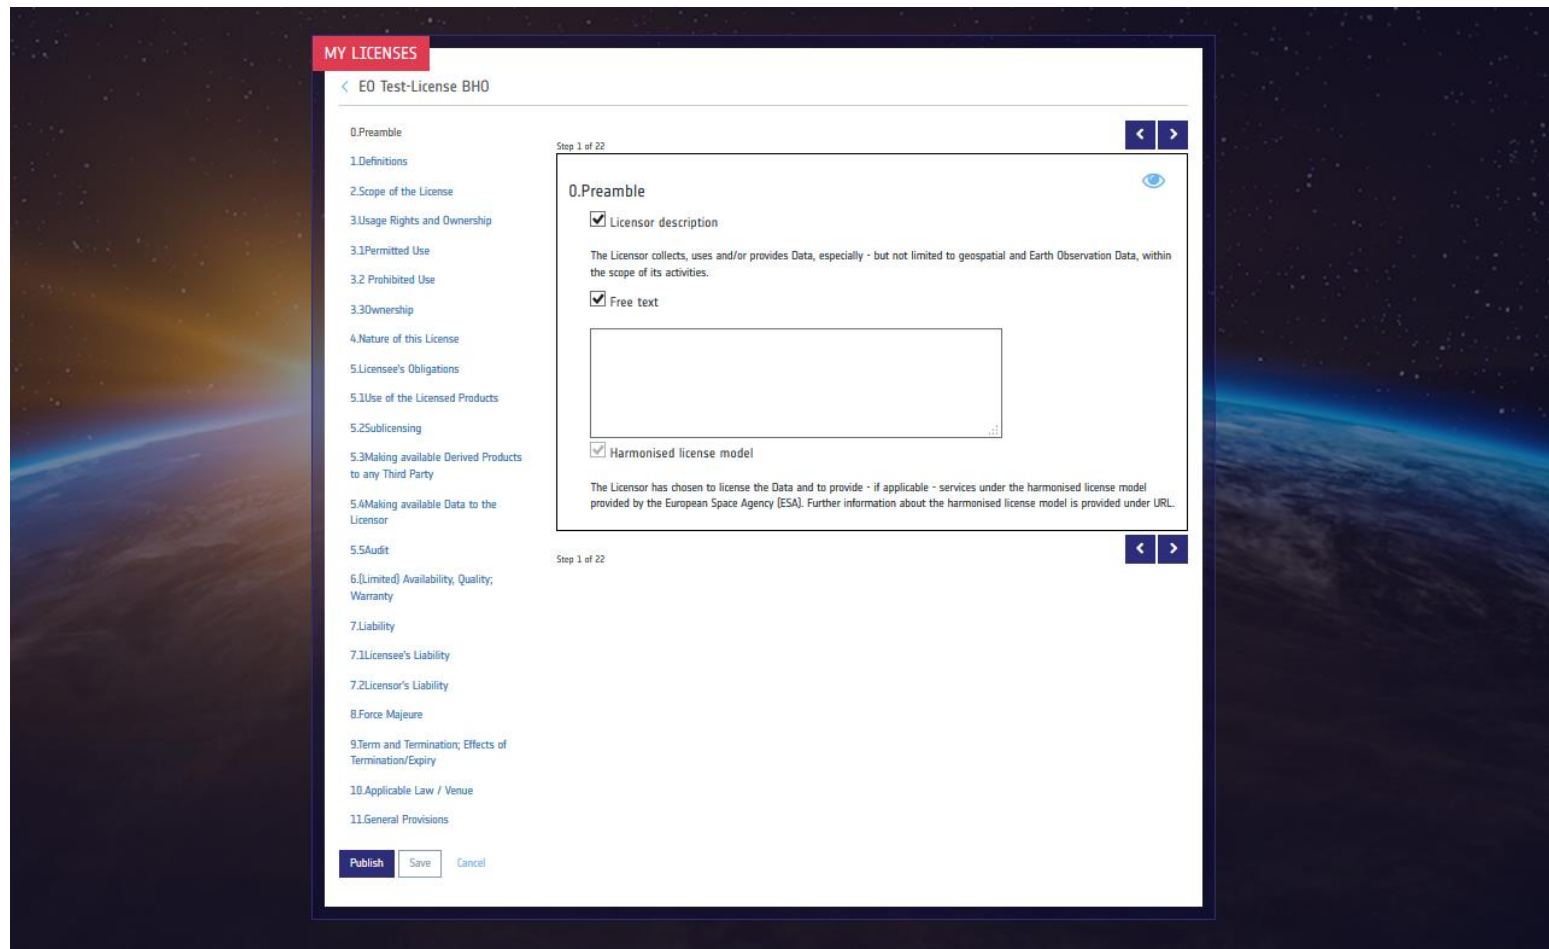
MY LICENSES

EO Test-License BHO

0.Preamble
1.Definitions
2.Scope of the License
3.Usage Rights and Ownership
3.1Permitted Use
3.2 Prohibited Use
3.3Ownership
4.Nature of this License
5.Licensee's Obligations
5.1Use of the Licensed Products
5.2Sublicensing
5.3Making available Derived Products to any Third Party
5.4Making available Data to the Licensor
5.5Audit
6.(Limited) Availability, Quality; Warranty
7.Liability
7.1Licensee's Liability
7.2Licensor's Liability
8.Force Majeure
9.Term and Termination; Effects of Termination/Expiry
10.Applicable Law / Venue
11.General Provisions

Publish Save Cancel

Step 1 of 22

0.Preamble

Licensor description

The Licensor collects, uses and/or provides Data, especially - but not limited to geospatial and Earth Observation Data, within the scope of its activities.

Free text

Harmonised license model

The Licensor has chosen to license the Data and to provide - if applicable - services under the harmonised license model provided by the European Space Agency (ESA). Further information about the harmonised license model is provided under URL.

Step 1 of 22